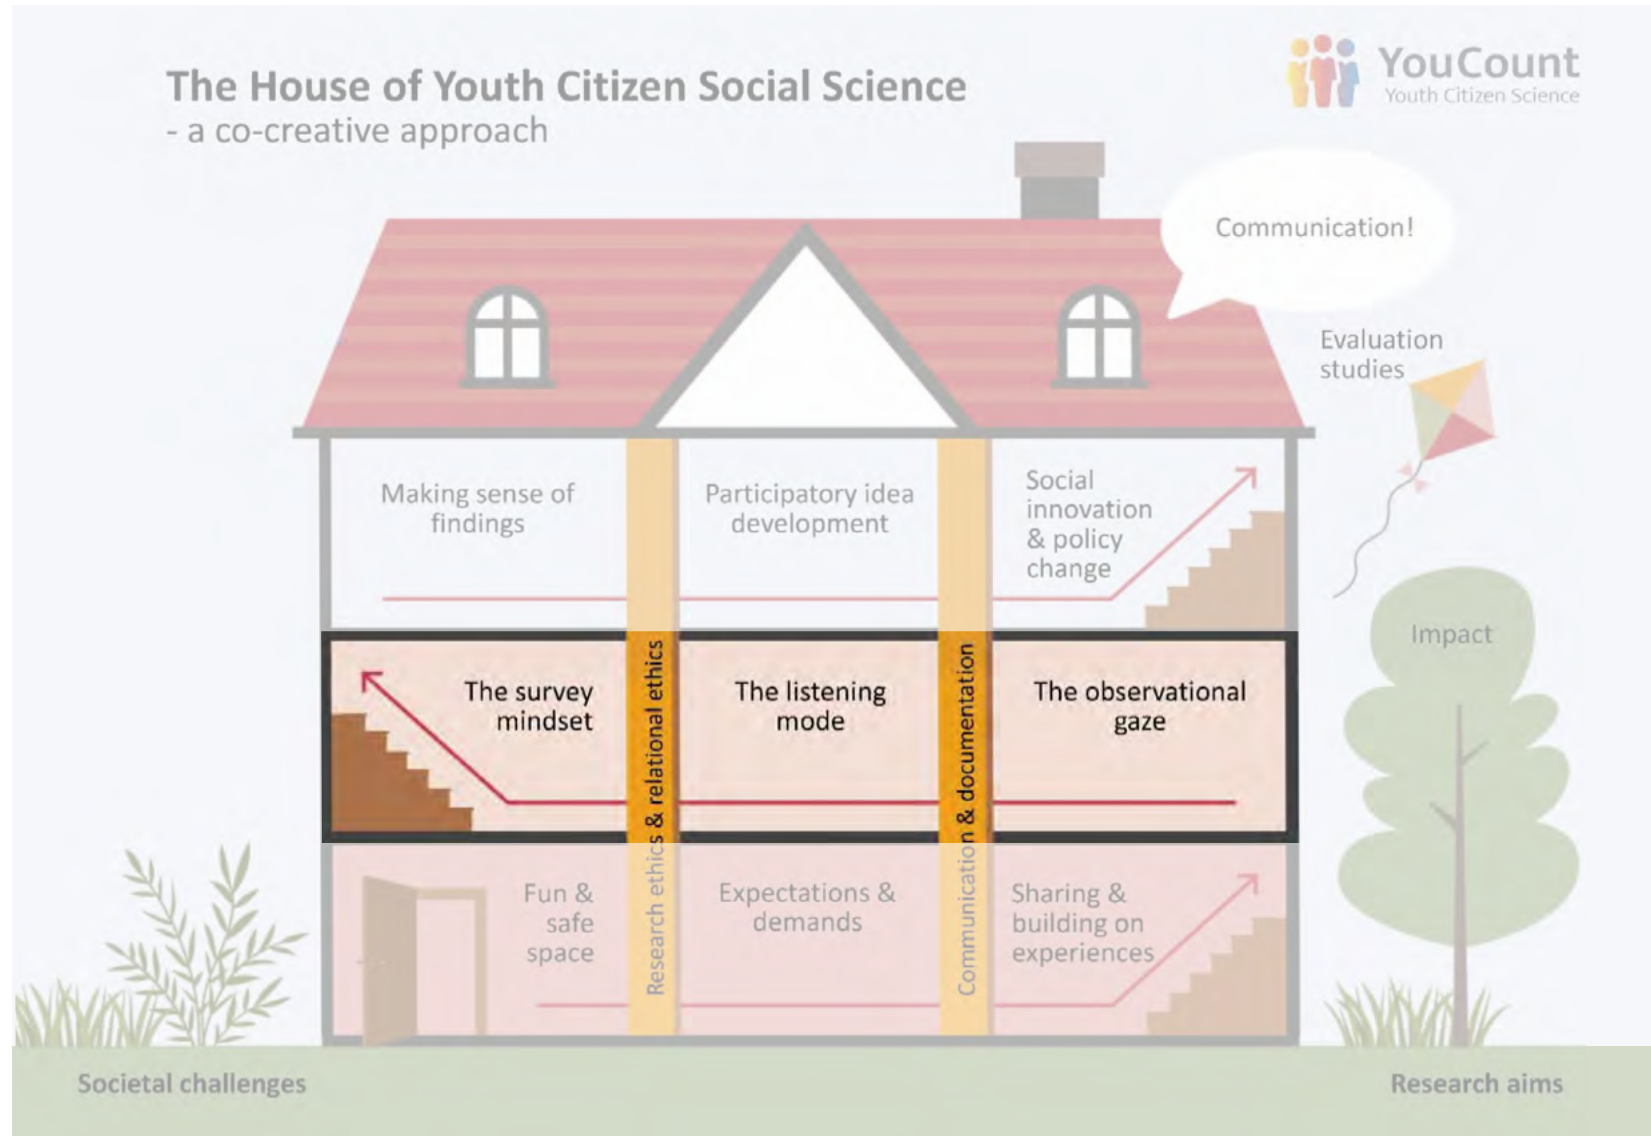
The House of Youth Citizen Social Science
- a co-creative approach

YouCount
Youth Citizen Science

Communication!

Evaluation studies

Making sense of findings

Participatory idea development

Social innovation & policy change

Impact

The survey mindset

The listening mode

The observational gaze

Research ethics & relational ethics

Communication & documentation

Fun & safe space

Expectations & demands

Sharing & building on experiences

Societal challenges

Research aims